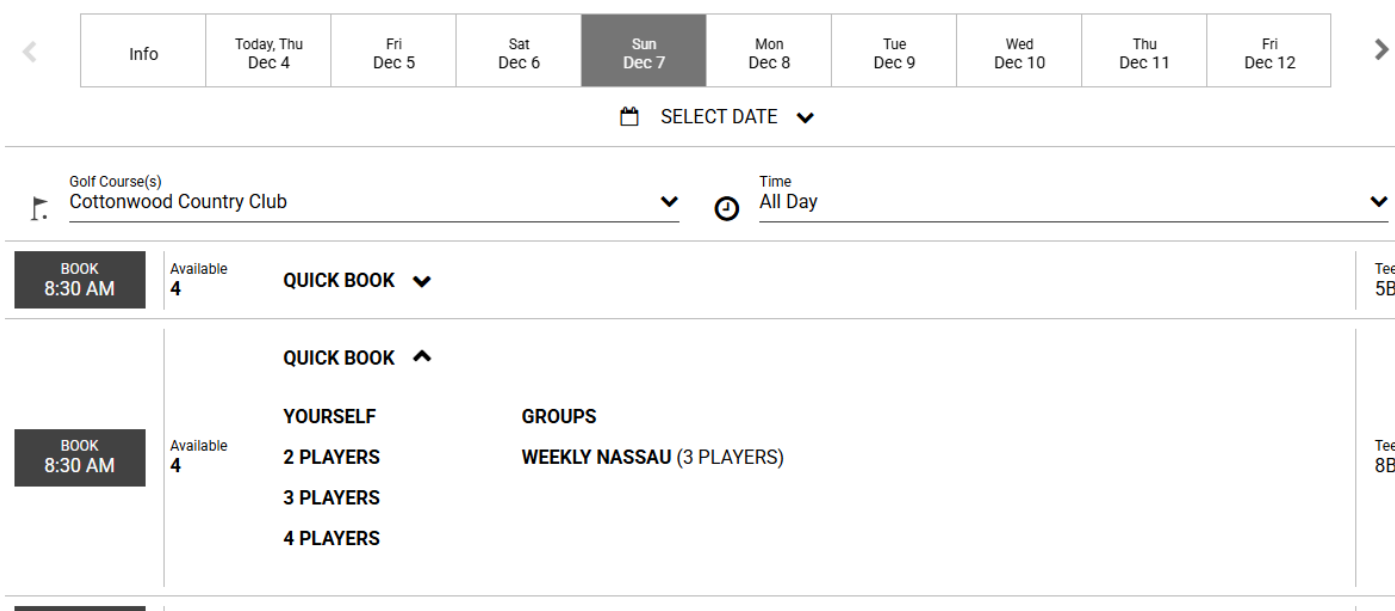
| Info | Today, Thu Dec 4 | Fri Dec 5 | Sat Dec 6 | Sun Dec 7 | Mon Dec 8 | Tue Dec 9 | Wed Dec 10 | Thu Dec 11 | Fri Dec 12 |
|---|---|---|---|---|---|---|---|---|---|

SELECT DATE

Golf Course(s)
Cottonwood Country Club

Time
All Day

BOOK
8:30 AM

Available
4

QUICK BOOK

Tee
5B

QUICK BOOK

YOURSELF
2 PLAYERS
3 PLAYERS
4 PLAYERS

GROUPS
WEEKLY NASSAU (3 PLAYERS)

BOOK
8:30 AM

Available
4

Tee
8B